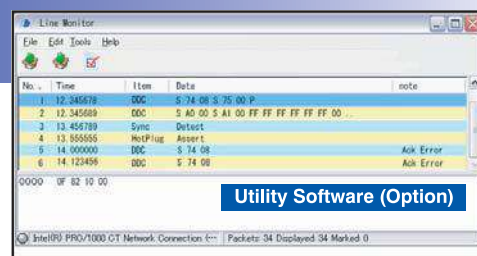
Line Monitor

File Edit Tools Help

| No. | Time | Item | Data | note |
|---|---|---|---|---|
| 1 | 12.345678 | DDC | S 74 08 S 75 00 P | |
| 2 | 12.345689 | DDC | S A0 00 S A1 00 FF FF FF FF FF FF 00 .. | |
| 3 | 13.456789 | Sync | Detect | |
| 4 | 13.555555 | HotPlug | Assert | |
| 5 | 14.000000 | DDC | S 74 08 | Ack Error |
| 6 | 14.123456 | DDC | S 74 08 | Ack Error |

0000 0F 82 10 00

Utility Software (Option)

Intel(R) PRO/1000 CT Network Connection (— Packets 34 Displayed 34 Marked 0